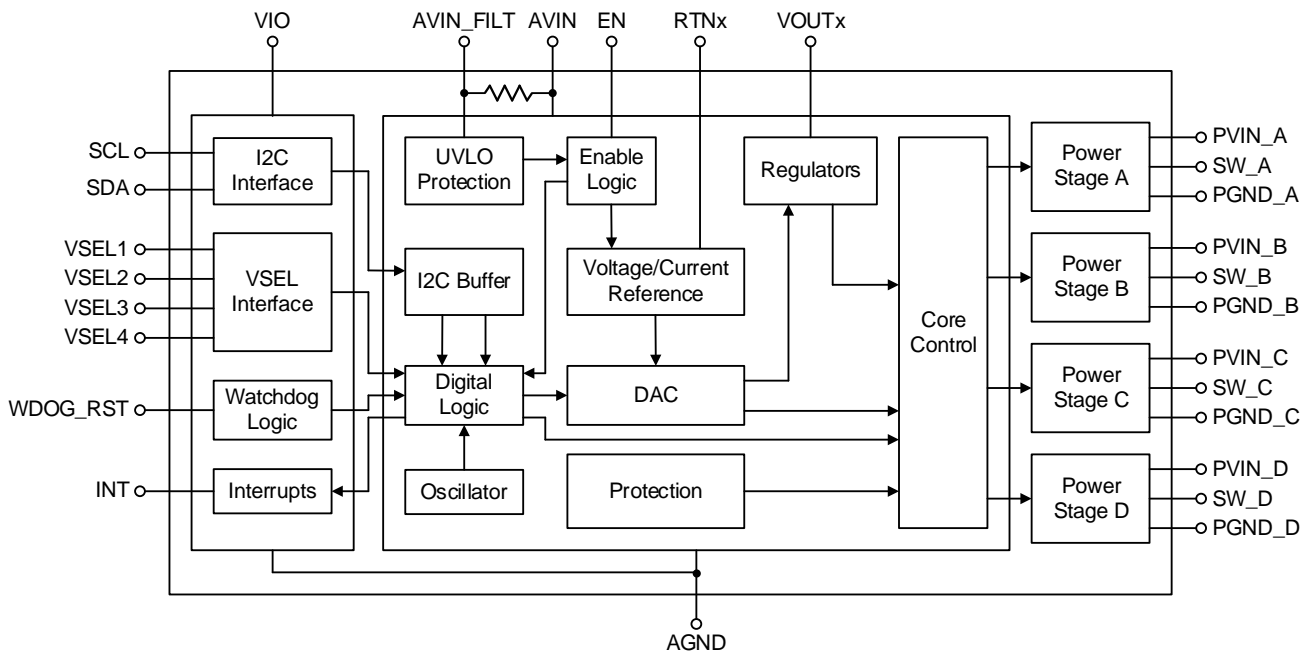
VIO
AVIN_FILT
AVIN
EN
RTNx
VOUTx

SCL
SDA
I2C Interface
VSEL1
VSEL2
VSEL3
VSEL4
VSEL Interface
WDOG_RST
Watchdog Logic
INT
Interrupts

UVLO Protection
Enable Logic
Regulators
I2C Buffer
Voltage/Current Reference
Digital Logic
DAC
Oscillator
Protection
Core Control

Power Stage A
PVIN_A
SW_A
PGND_A
Power Stage B
PVIN_B
SW_B
PGND_B
Power Stage C
PVIN_C
SW_C
PGND_C
Power Stage D
PVIN_D
SW_D
PGND_D

AGND